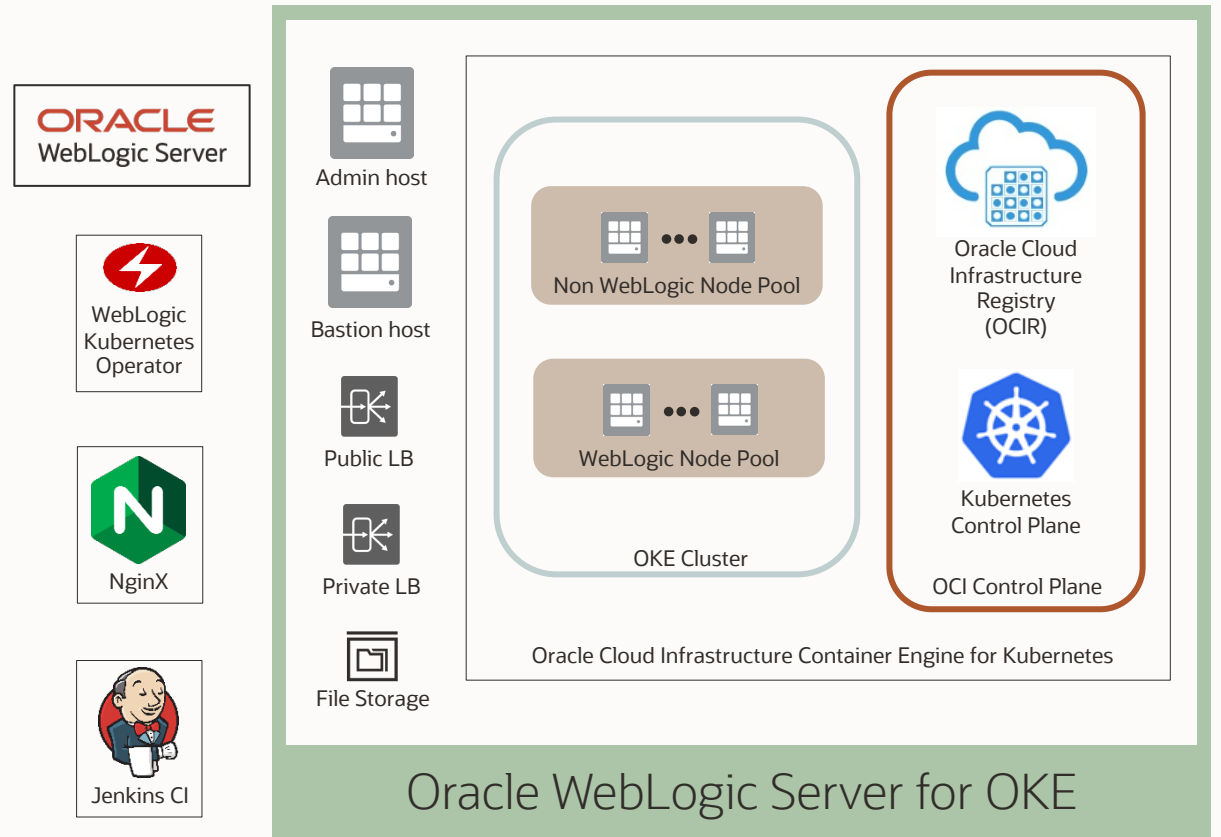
ORACLE
WebLogic Server

WebLogic Kubernetes Operator

N

NginX

Jenkins CI

Admin host

Bastion host

Public LB

Private LB

File Storage

Non WebLogic Node Pool

WebLogic Node Pool

OKE Cluster

Oracle Cloud Infrastructure Registry (OCIR)

Kubernetes Control Plane

OCI Control Plane

Oracle Cloud Infrastructure Container Engine for Kubernetes

Oracle WebLogic Server for OKE